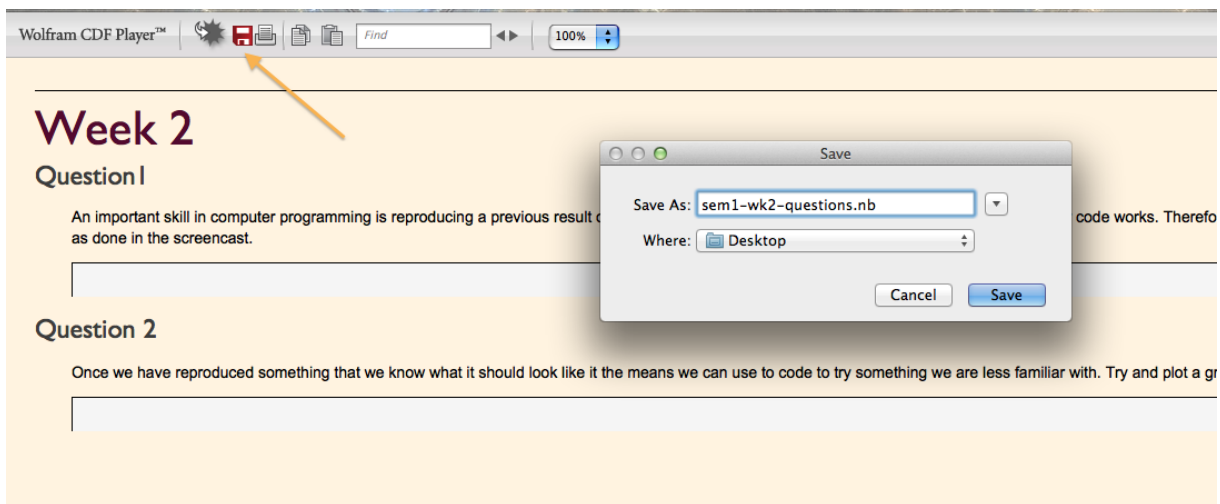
Wolfram CDF Player™ Find 100%

Week 2

Question1

An important skill in computer programming is reproducing a previous result c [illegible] code works. Therefo as done in the screencast.

Save

Save As: sem1-wk2-questions.nb

Where: Desktop

Cancel Save

Question 2

Once we have reproduced something that we know what it should look like it the means we can use to code to try something we are less familiar with. Try and plot a gr